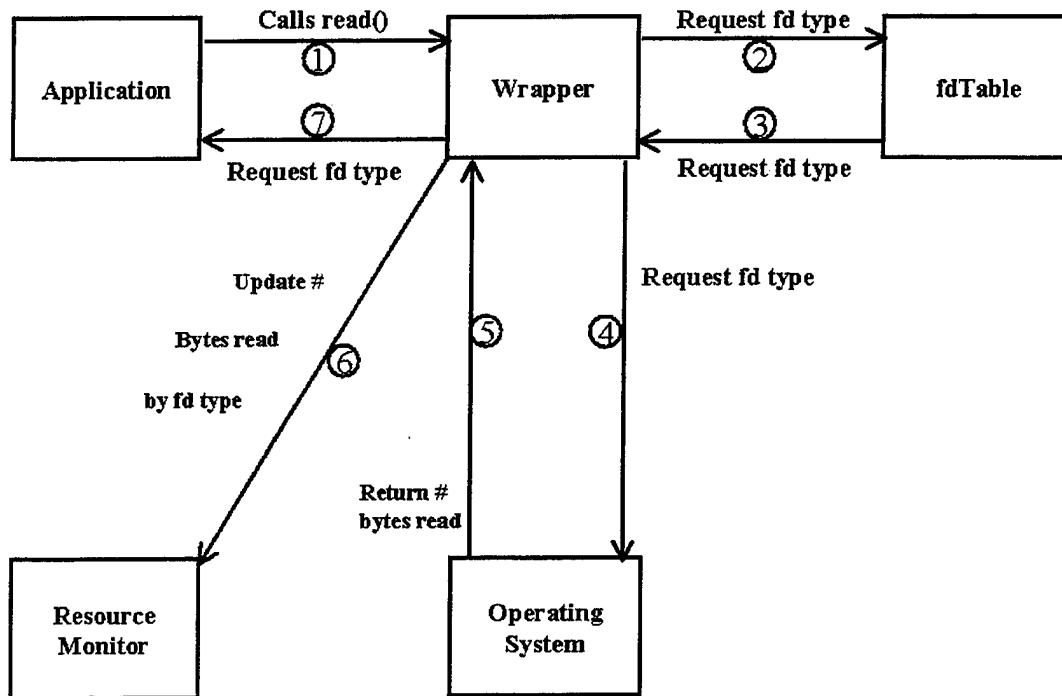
Application

Calls read()

①

Wrapper

Request fd type

②

fdTable

⑦

Request fd type

③

Request fd type

Update #

Bytes read

⑥

by fd type

⑤

④

Request fd type

Return # bytes read

Resource Monitor

Operating System